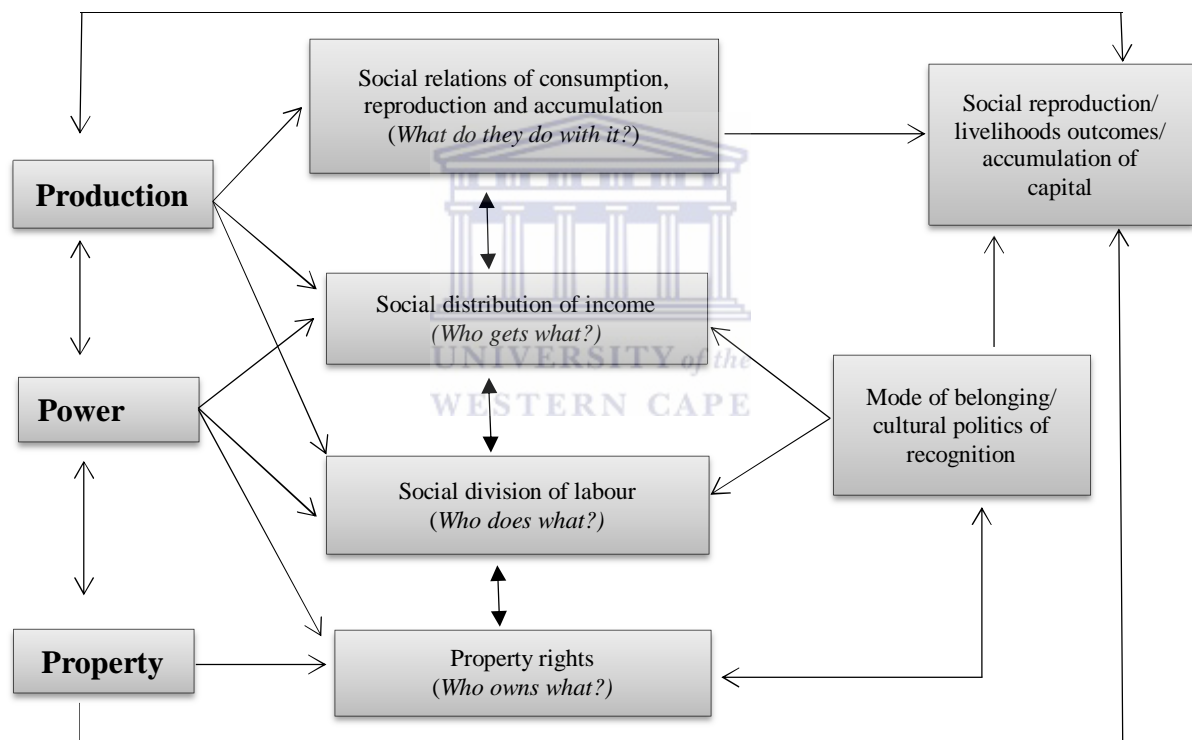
Production

Power

Property

Social relations of consumption, reproduction and accumulation (*What do they do with it?*)

Social distribution of income (*Who gets what?*)

Social division of labour (*Who does what?*)

Property rights (*Who owns what?*)

Social reproduction/ livelihoods outcomes/ accumulation of capital

Mode of belonging/ cultural politics of recognition

UNIVERSITY of the WESTERN CAPE